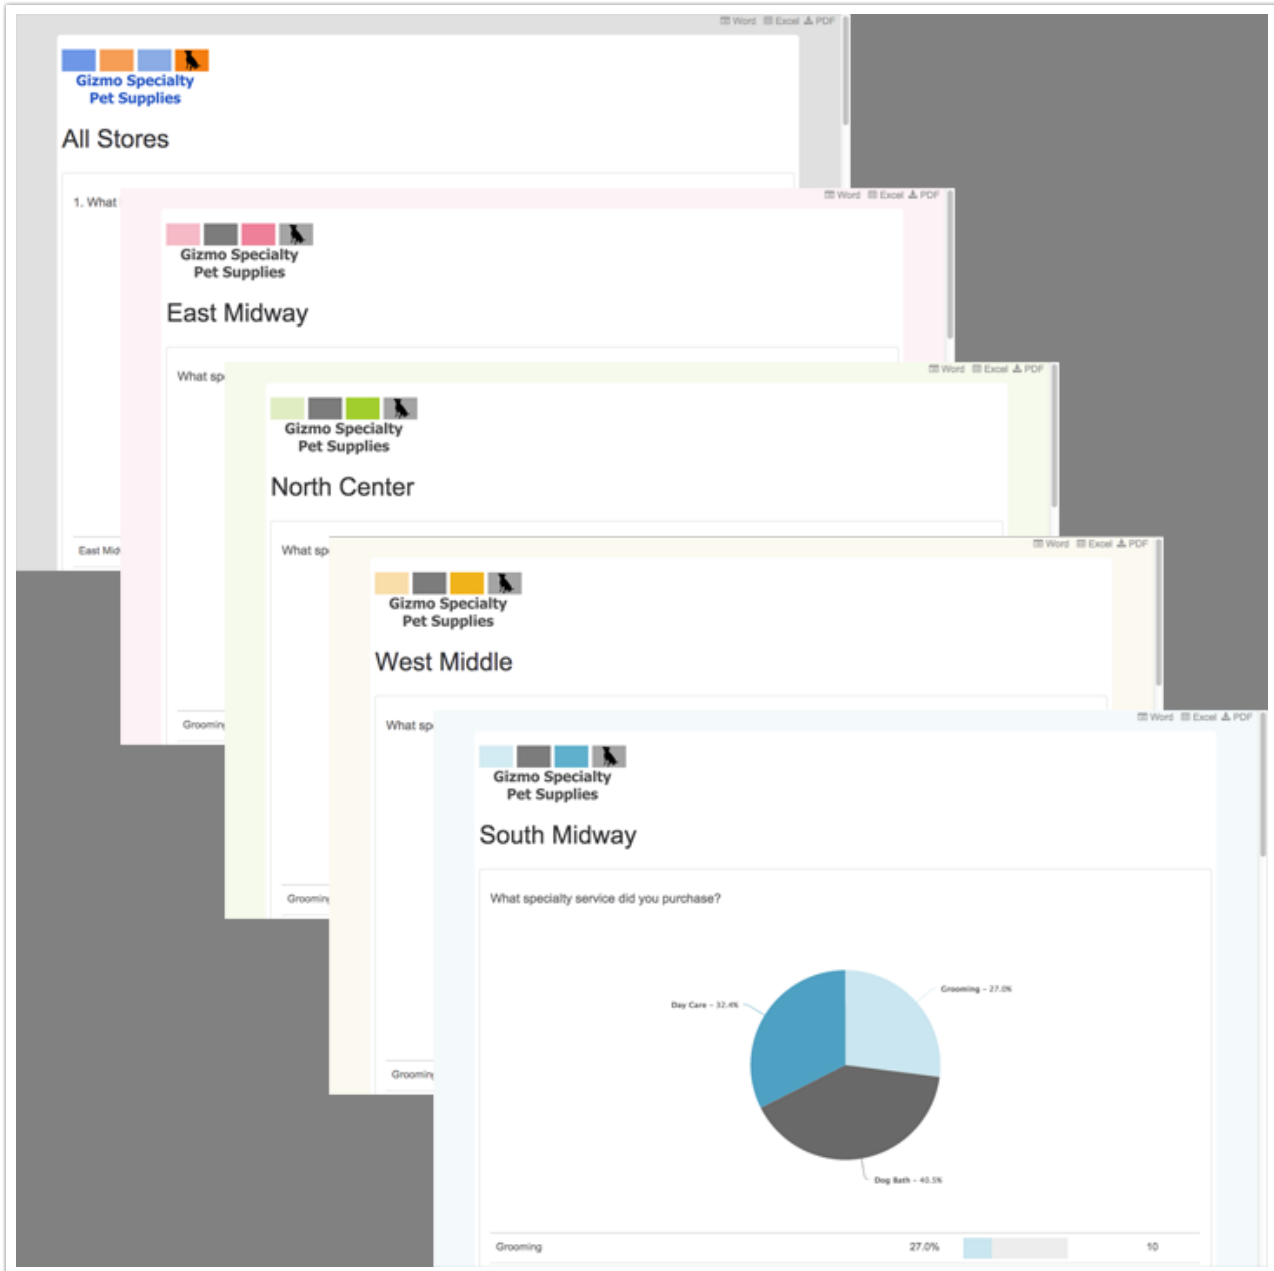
Word Excel PDF

Gizmo Specialty Pet Supplies

All Stores

1. What

East Mid

Word Excel PDF

Gizmo Specialty Pet Supplies

East Midway

What sp

Groomin

Word Excel PDF

Gizmo Specialty Pet Supplies

North Center

What sp

Groomin

Word Excel PDF

Gizmo Specialty Pet Supplies

West Middle

What sp

Groomin

Word Excel PDF

Gizmo Specialty Pet Supplies

South Midway

What specialty service did you purchase?

Day Care - 32.4%

Grooming - 27.0%

Dog Bath - 40.5%

| Grooming | 27.0% | | 10 |
|---|---|---|---|